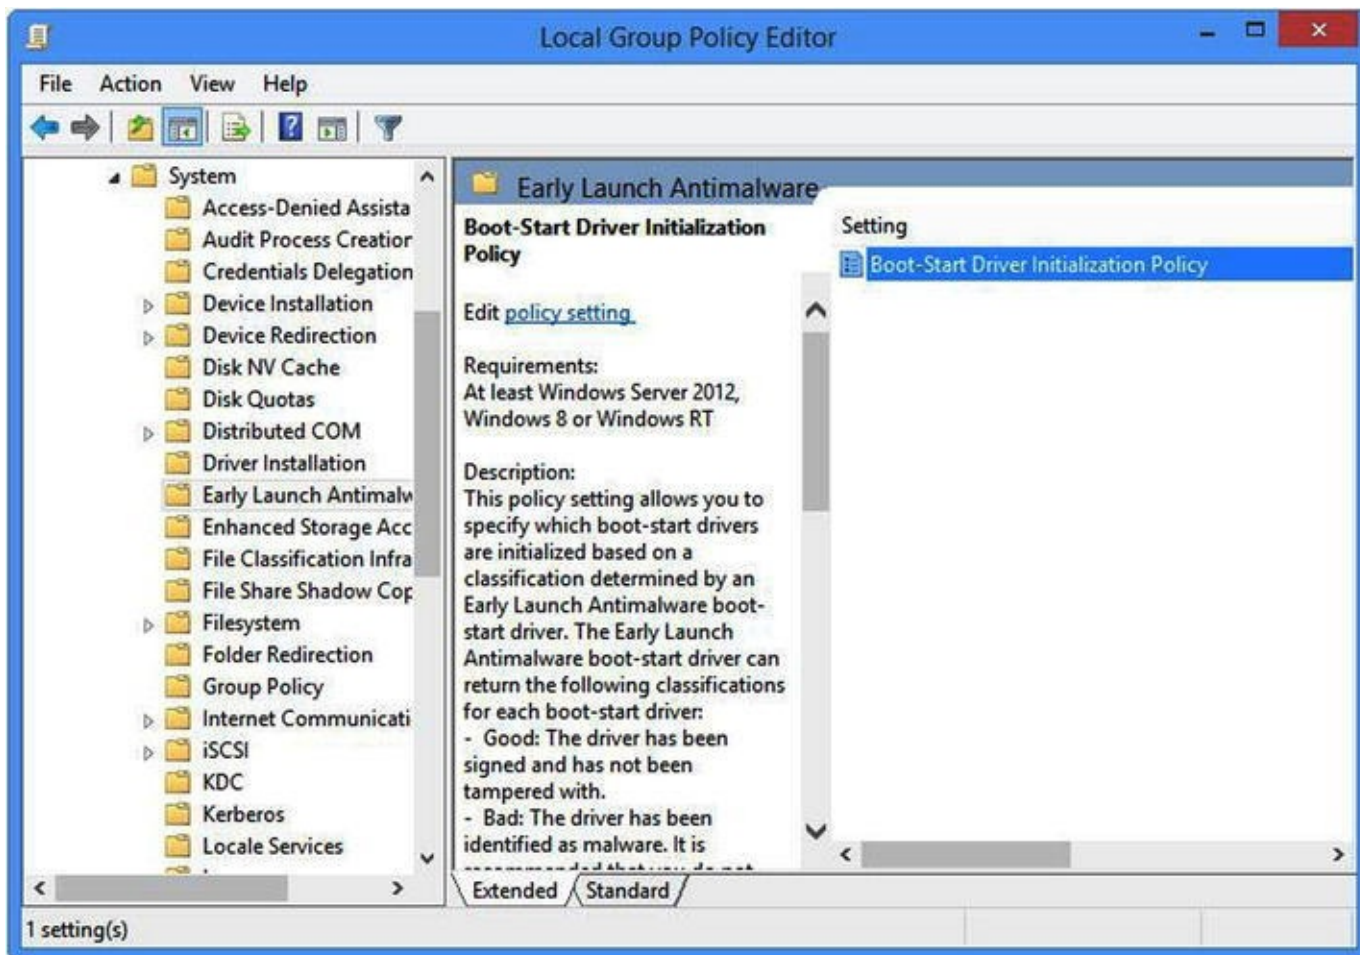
Local Group Policy Editor

File Action View Help

System
Access-Denied Assista
Audit Process Creatior
Credentials Delegation
Device Installation
Device Redirection
Disk NV Cache
Disk Quotas
Distributed COM
Driver Installation
Early Launch Antimalw
Enhanced Storage Acc
File Classification Infra
File Share Shadow Cop
Filesystem
Folder Redirection
Group Policy
Internet Communicati
iSCSI
KDC
Kerberos
Locale Services

Early Launch Antimalware

Boot-Start Driver Initialization Policy

Edit policy setting

Requirements:
At least Windows Server 2012, Windows 8 or Windows RT

Description:
This policy setting allows you to specify which boot-start drivers are initialized based on a classification determined by an Early Launch Antimalware boot-start driver. The Early Launch Antimalware boot-start driver can return the following classifications for each boot-start driver:
- Good: The driver has been signed and has not been tampered with.
- Bad: The driver has been identified as malware. It is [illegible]

Setting
Boot-Start Driver Initialization Policy

Extended Standard

1 setting(s)